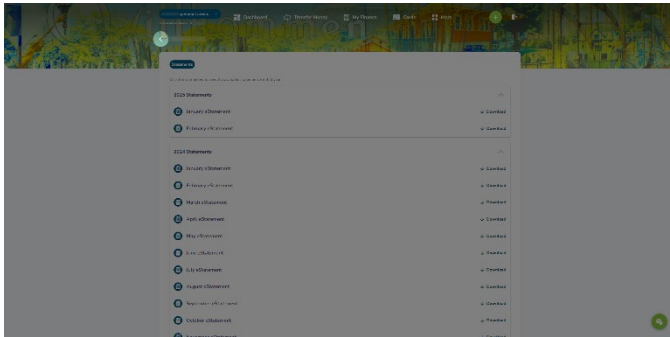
Dashboard Transfer Money My Payees Cards More

Statements

2025 Statements

January eStatement Download

February eStatement Download

2024 Statements

January eStatement Download

February eStatement Download

March eStatement Download

April eStatement Download

May eStatement Download

June eStatement Download

July eStatement Download

August eStatement Download

September eStatement Download

October eStatement Download

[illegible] Download